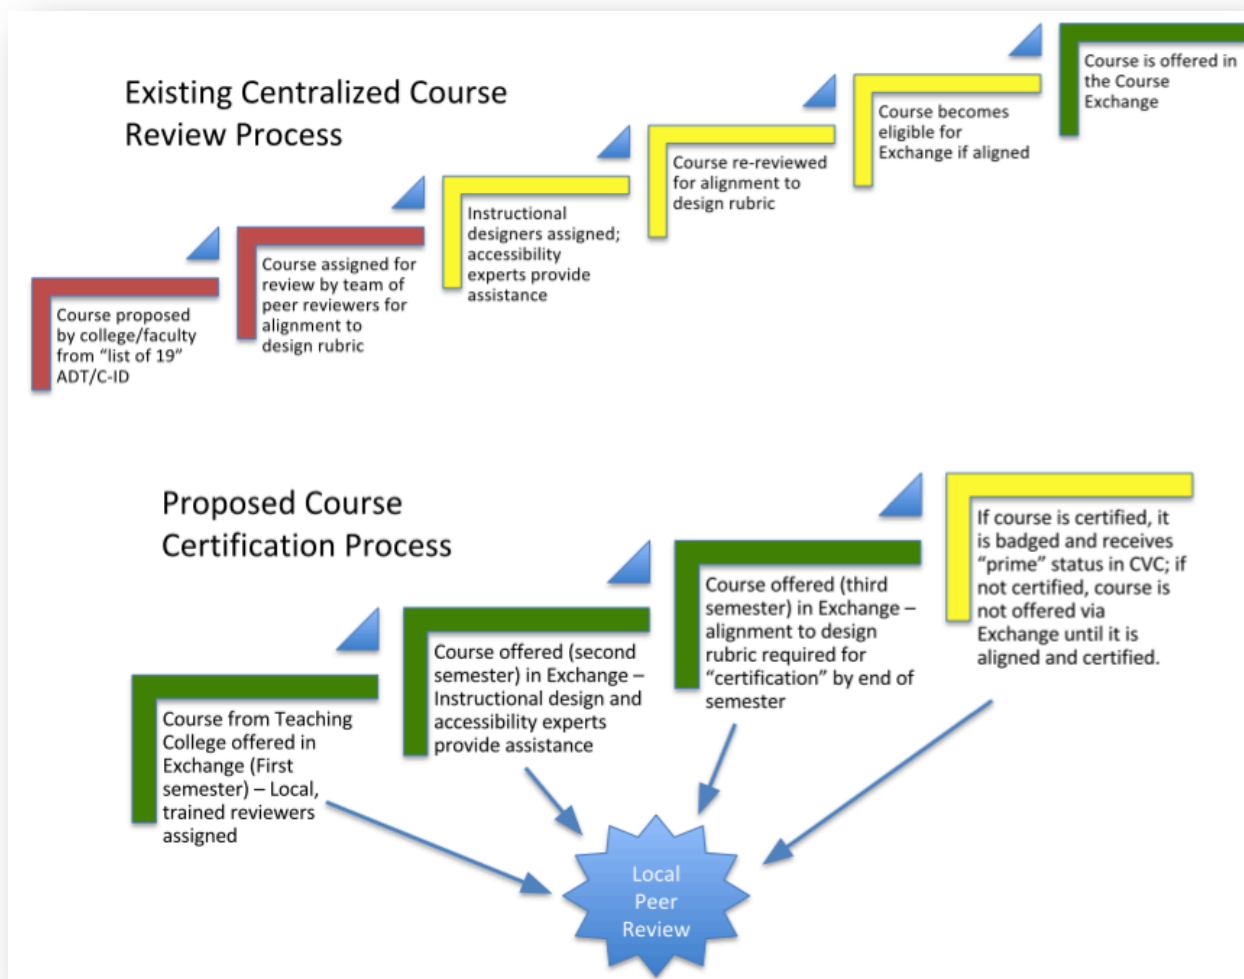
Existing Centralized Course Review Process

Course proposed by college/faculty from "list of 19" ADT/C-ID

Course assigned for review by team of peer reviewers for alignment to design rubric

Instructional designers assigned; accessibility experts provide assistance

Course re-reviewed for alignment to design rubric

Course becomes eligible for Exchange if aligned

Course is offered in the Course Exchange

Proposed Course Certification Process

Course from Teaching College offered in Exchange (First semester) – Local, trained reviewers assigned

Course offered (second semester) in Exchange – Instructional design and accessibility experts provide assistance

Course offered (third semester) in Exchange – alignment to design rubric required for "certification" by end of semester

If course is certified, it is badged and receives "prime" status in CVC; if not certified, course is not offered via Exchange until it is aligned and certified.

Local Peer Review